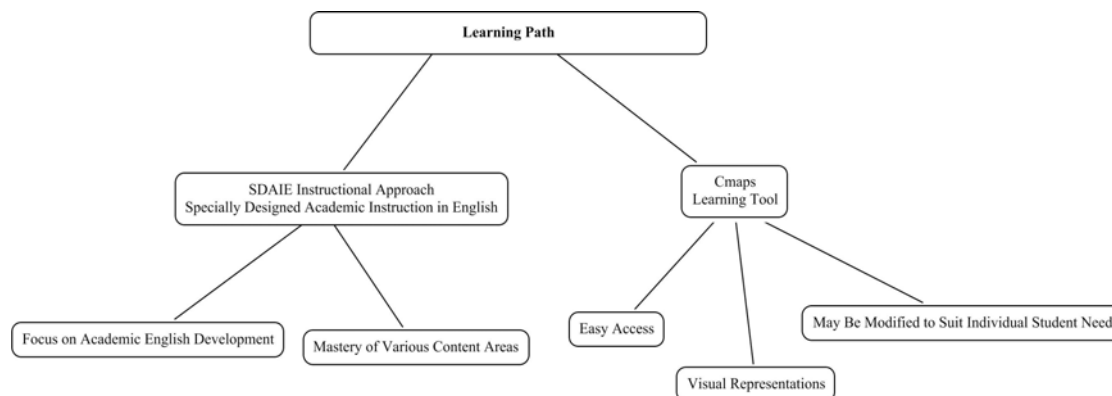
Learning Path

SDAIE Instructional Approach
Specially Designed Academic Instruction in English

Cmaps
Learning Tool

Focus on Academic English Development

Mastery of Various Content Areas

Easy Access

Visual Representations

May Be Modified to Suit Individual Student Need